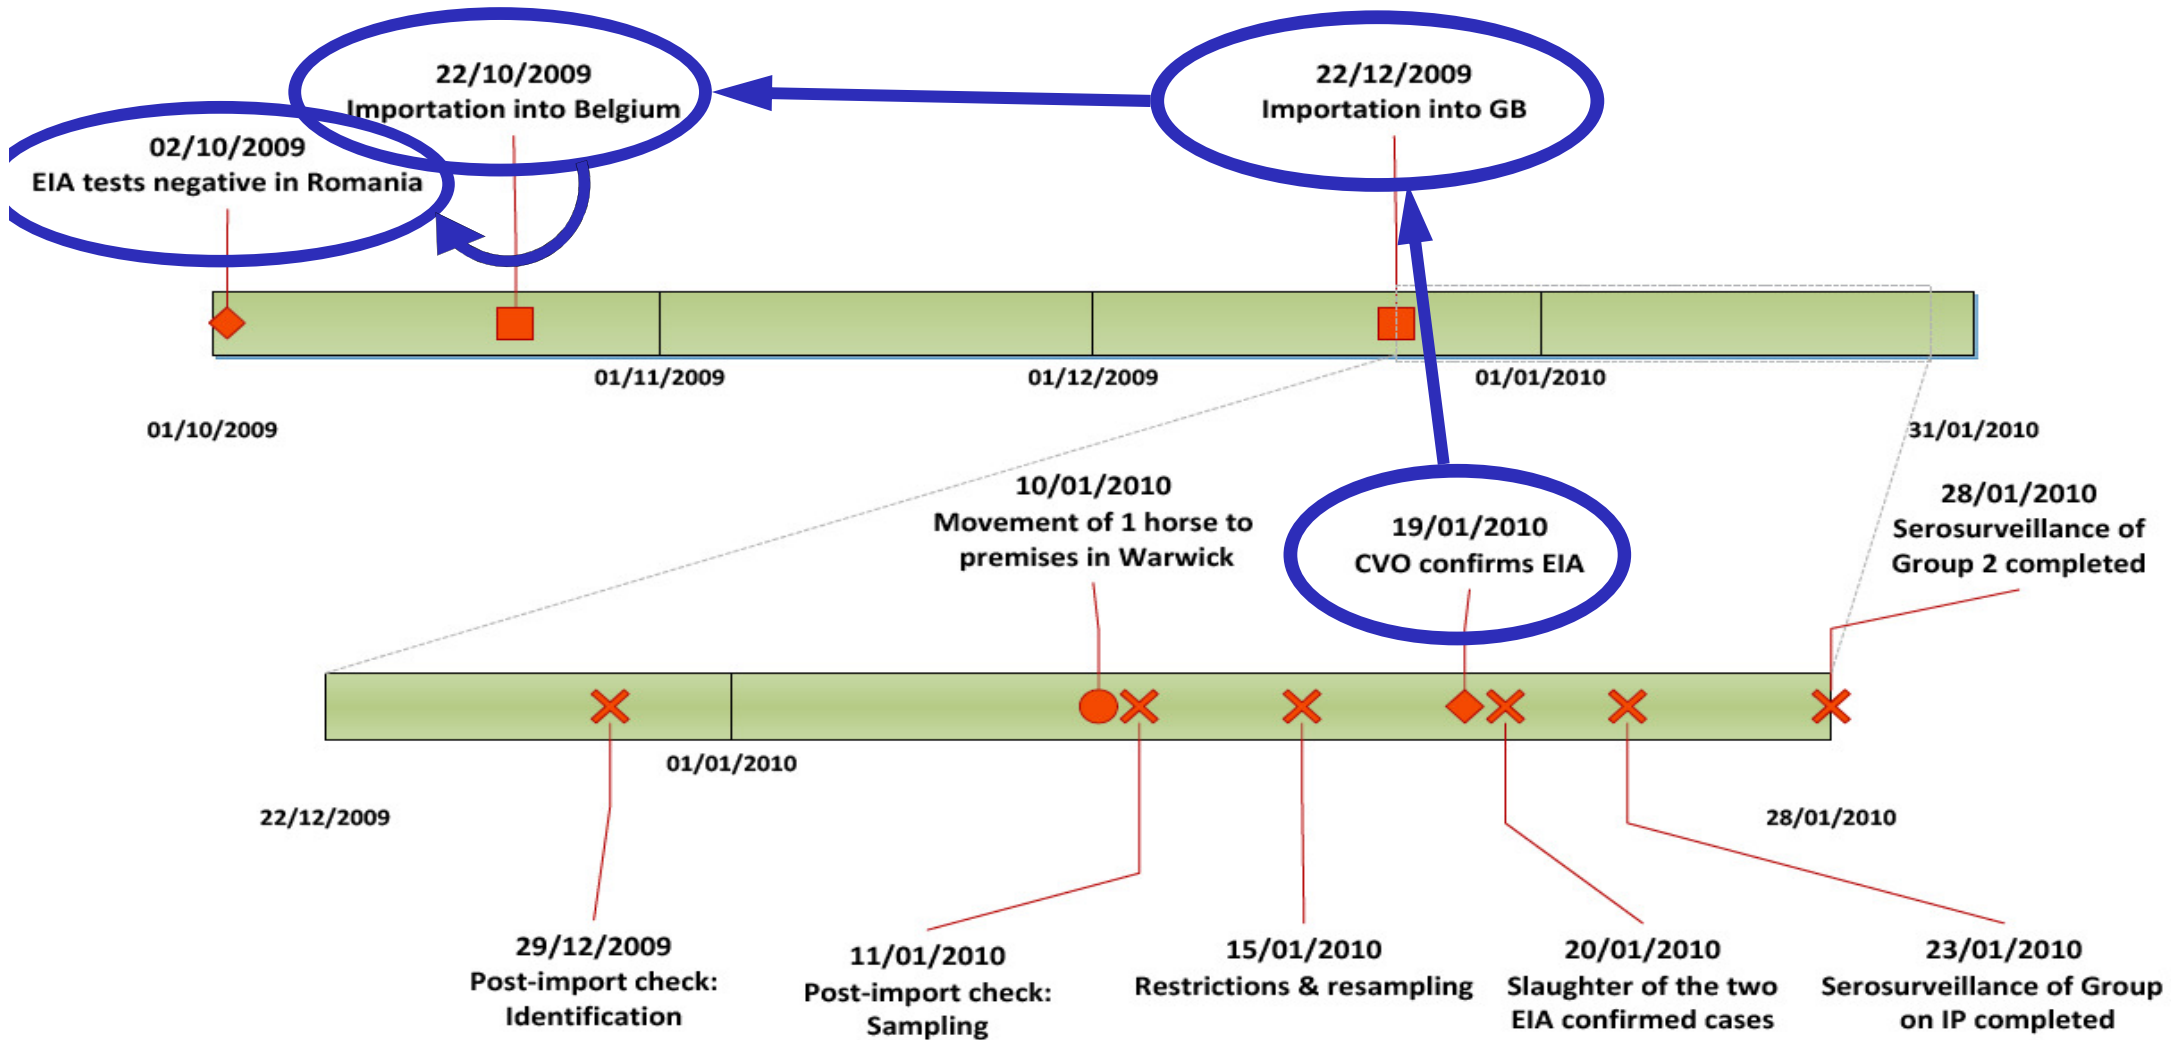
22/10/2009
Importation into Belgium

22/12/2009
Importation into GB

02/10/2009
EIA tests negative in Romania

01/11/2009

01/12/2009

01/01/2010

01/10/2009

31/01/2010

10/01/2010
Movement of 1 horse to premises in Warwick

19/01/2010
CVO confirms EIA

28/01/2010
Serosurveillance of Group 2 completed

01/01/2010

22/12/2009

28/01/2010

29/12/2009
Post-import check: Identification

11/01/2010
Post-import check: Sampling

15/01/2010
Restrictions & resampling

20/01/2010
Slaughter of the two EIA confirmed cases

23/01/2010
Serosurveillance of Group on IP completed